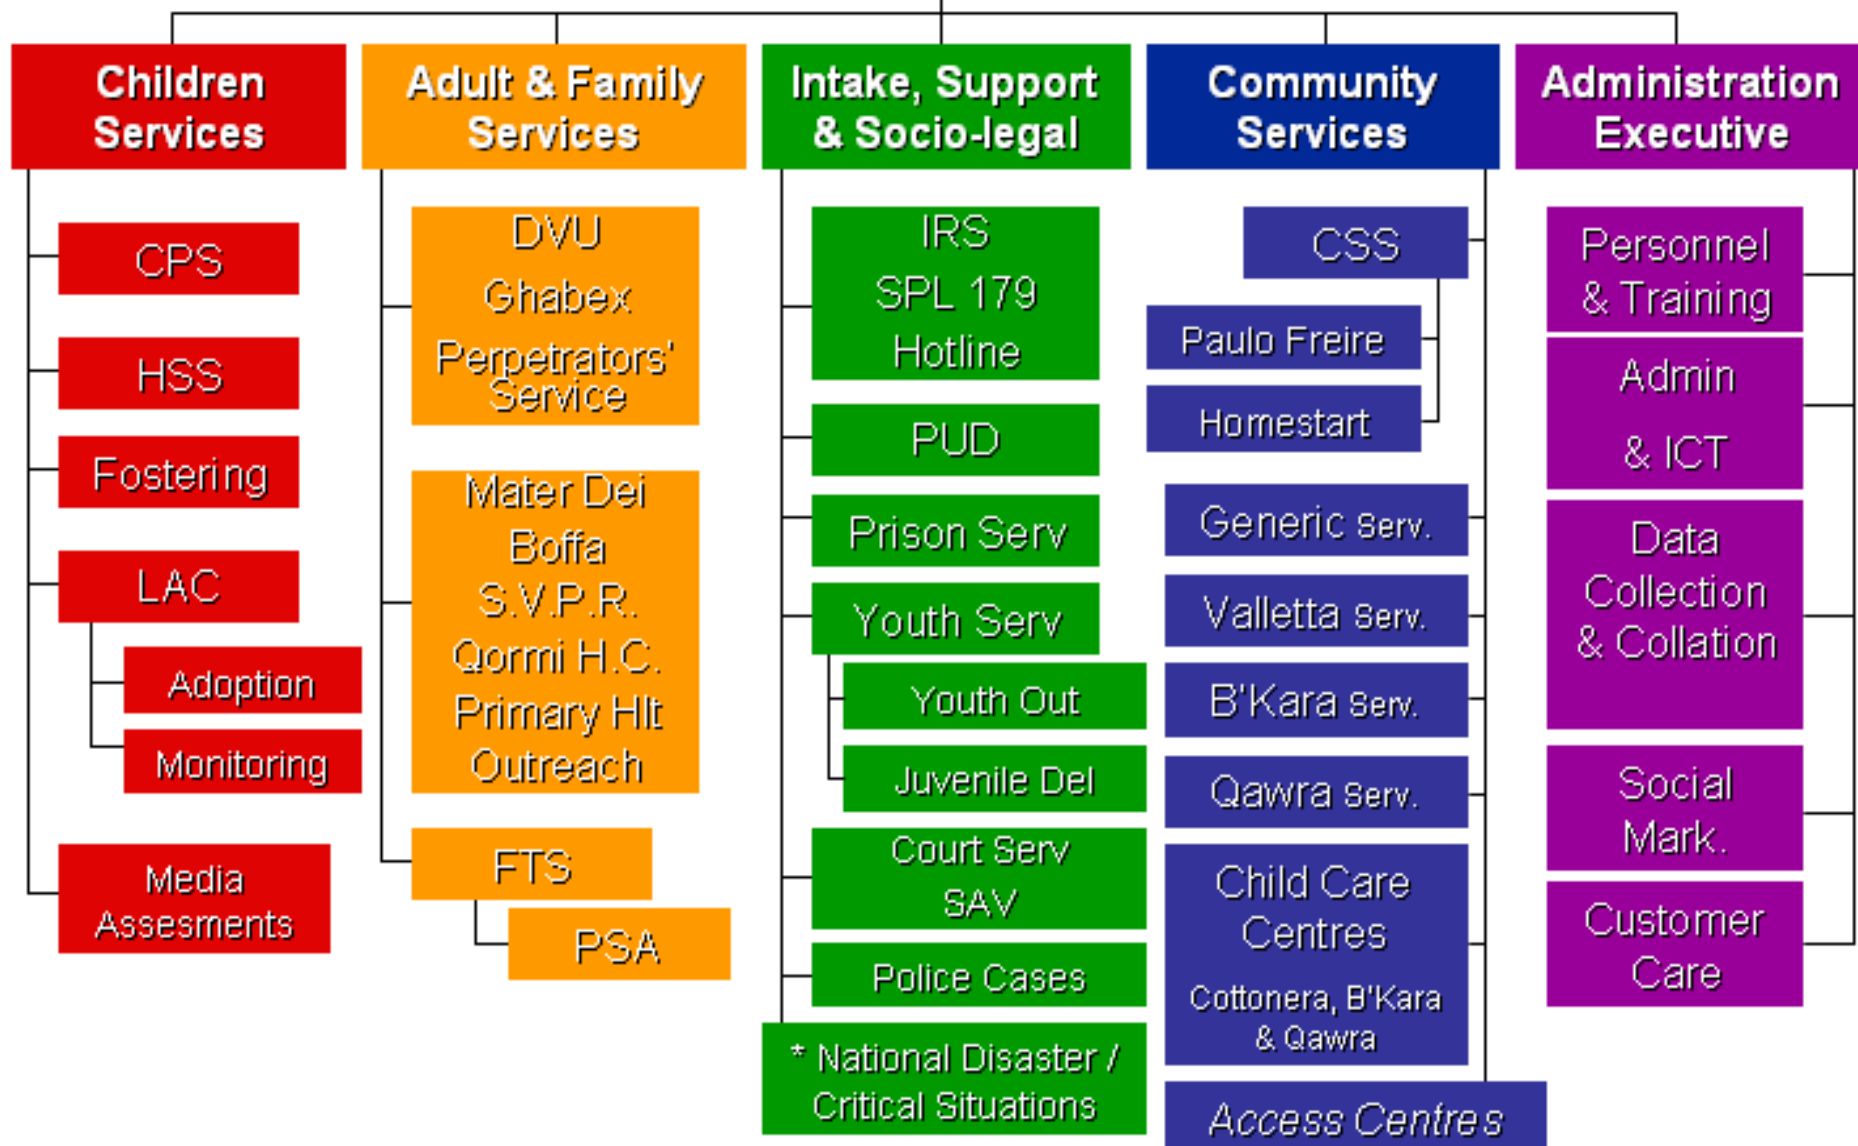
Children Services

CPS

HSS

Fostering

LAC

Adoption

Monitoring

Media Assesments

Adult & Family Services

DVU
Ghabex
Perpetrators' Service

Mater Dei
Boffa
S.V.P.R.
Qormi H.C.
Primary Hlt
Outreach

FTS

PSA

Intake, Support & Socio-legal

IRS
SPL 179
Hotline

PUD

Prison Serv

Youth Serv

Youth Out

Juvenile Del

Court Serv
SAV

Police Cases

* National Disaster / Critical Situations

Community Services

CSS

Paulo Freire

Homestart

Generic Serv.

Valletta Serv.

B'Kara Serv.

Qawra Serv.

Child Care Centres
Cottonera, B'Kara & Qawra

Access Centres

Administration Executive

Personnel & Training

Admin & ICT

Data Collection & Collation

Social Mark.

Customer Care